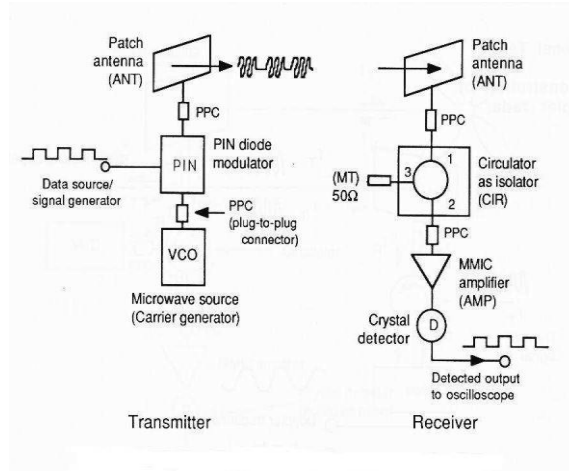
Patch antenna (ANT)

PPC

PIN diode modulator

PIN

Data source/ signal generator

PPC (plug-to-plug connector)

VCO

Microwave source (Carrier generator)

Transmitter

Patch antenna (ANT)

PPC

1

3

2

(MT) 50Ω

Circulator as isolator (CIR)

PPC

MMIC amplifier (AMP)

Crystal detector

D

Detected output to oscilloscope

Receiver